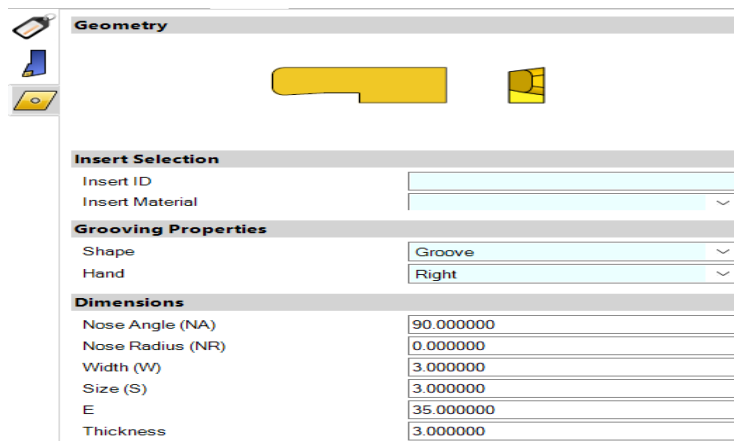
Geometry

Insert Selection

Insert ID

Insert Material

Grooving Properties

Shape Groove

Hand Right

Dimensions

Nose Angle (NA) 90.000000

Nose Radius (NR) 0.000000

Width (W) 3.000000

Size (S) 3.000000

E 35.000000

Thickness 3.000000